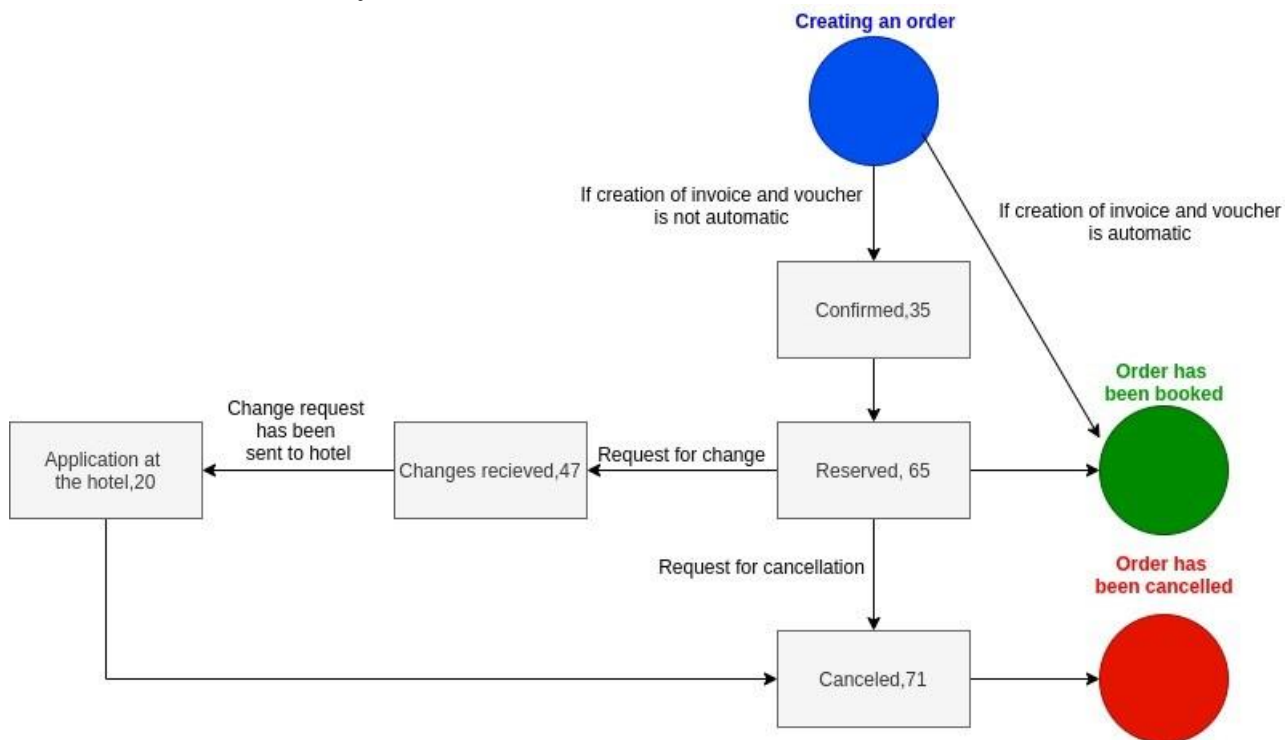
Creating an order

If creation of invoice and voucher is not automatic

If creation of invoice and voucher is automatic

Confirmed,35

Order has been booked

Change request has been sent to hotel

Application at the hotel,20

Changes recieved,47

Request for change

Reserved, 65

Request for cancellation

Order has been cancelled

Canceled,71